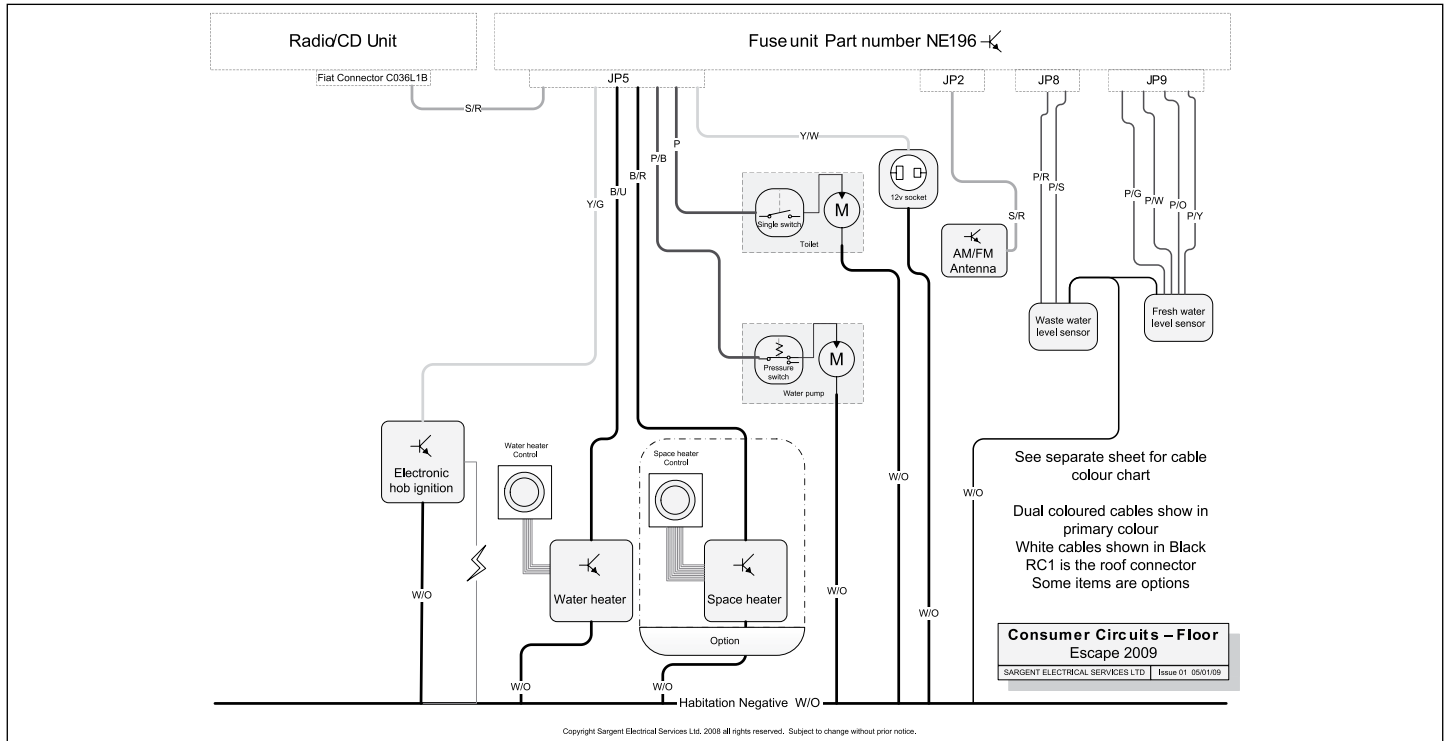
Radio/CD Unit

Fuse unit Part number NE196

Fiat Connector C036L1B

JP5

JP2

JP8

JP9

S/R

Y/W

P

P/B

B/R

B/U

Y/G

12v socket

Single switch

M

Toilet

S/R

P/R

P/S

P/G

P/W

P/O

P/Y

AM/FM Antenna

Waste water level sensor

Fresh water level sensor

Pressure switch

M

Water pump

Electronic hob ignition

Water heater Control

Space heater Control

Water heater

Space heater

Option

W/O

W/O

W/O

W/O

W/O

W/O

W/O

See separate sheet for cable colour chart

Dual coloured cables show in primary colour
White cables shown in Black
RC1 is the roof connector
Some items are options

Consumer Circuits – Floor
Escape 2009

SARGENT ELECTRICAL SERVICES LTD | Issue 01 05/01/09

Habitation Negative W/O

Copyright Sargent Electrical Services Ltd. 2008 all rights reserved. Subject to change without prior notice.